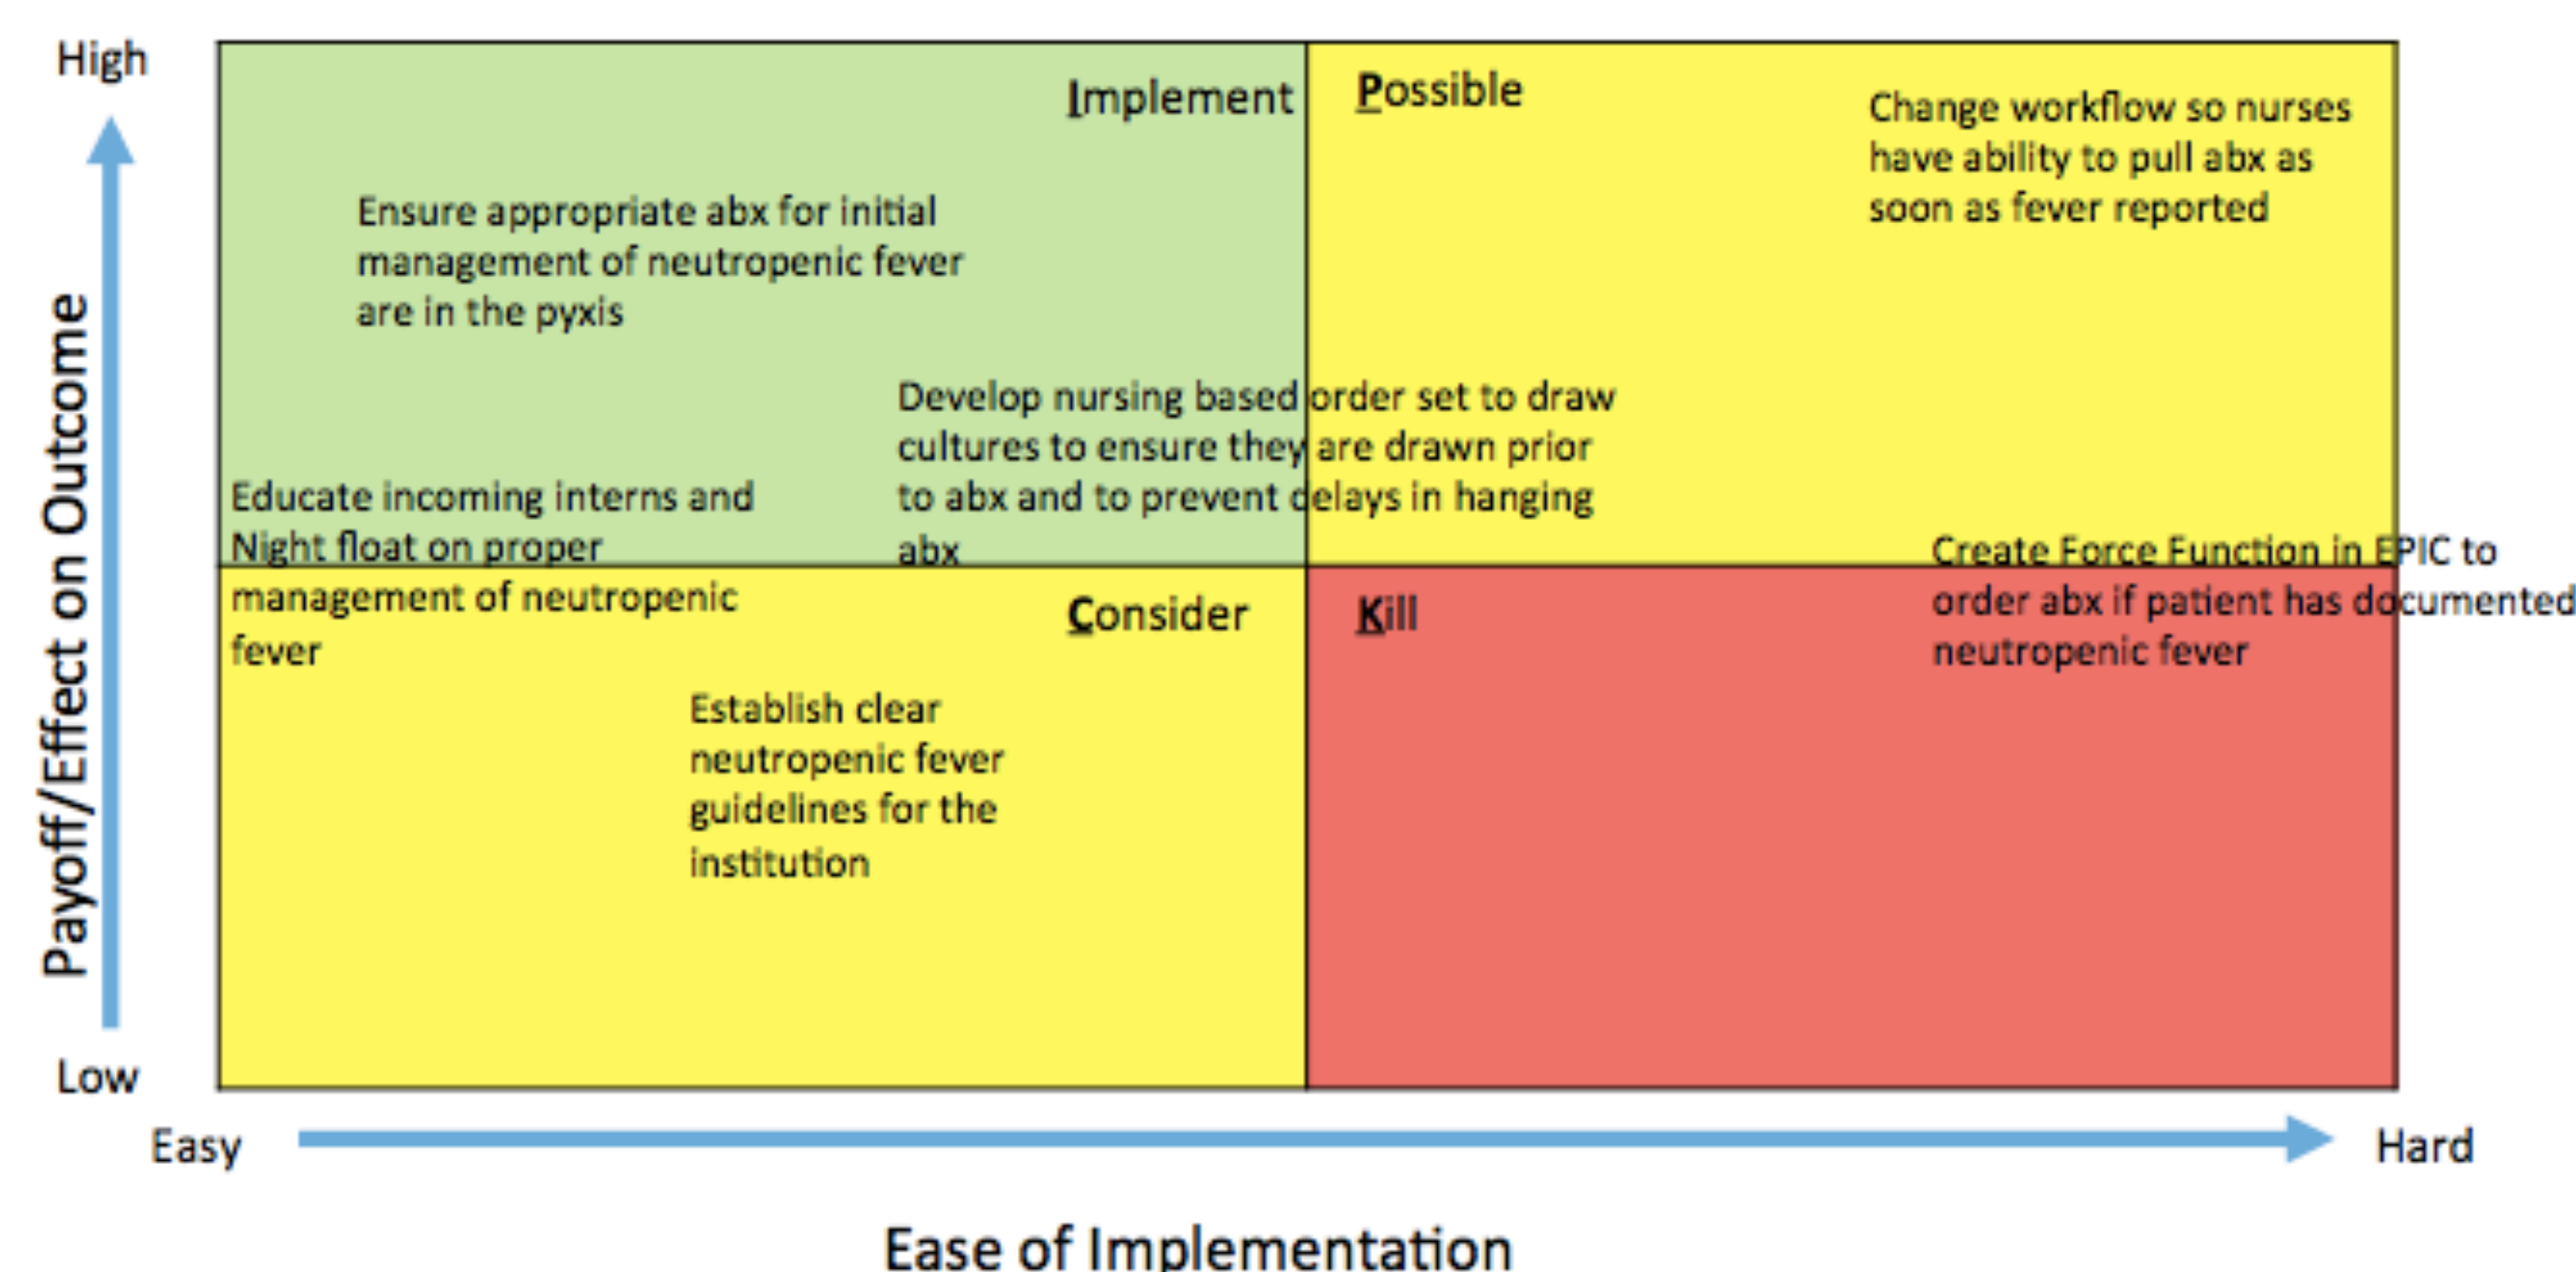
High

Payoff/Effect on Outcome

Low

Implement

Possible

Change workflow so nurses have ability to pull abx as soon as fever reported

Ensure appropriate abx for initial management of neutropenic fever are in the pyxis

Develop nursing based order set to draw cultures to ensure they are drawn prior to abx and to prevent delays in hanging abx

Educate incoming interns and Night float on proper management of neutropenic fever

Create Force Function in EPIC to order abx if patient has documented neutropenic fever

Consider

Kill

Establish clear neutropenic fever guidelines for the institution

Easy

Hard

Ease of Implementation